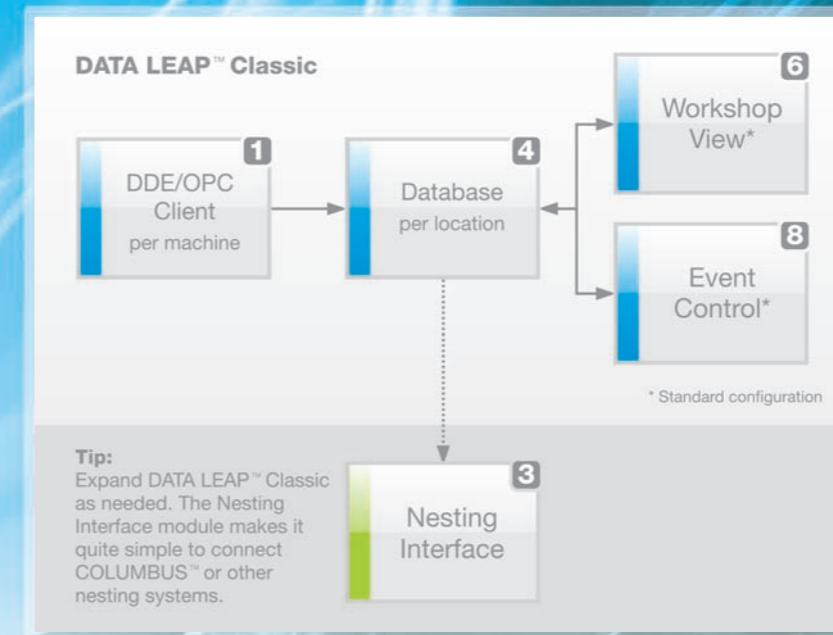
DATA LEAP™ Classic

1
DDE/OPC Client
per machine

4
Database
per location

6
Workshop View*

8
Event Control*

* Standard configuration

Tip:
Expand DATA LEAP™ Classic as needed. The Nesting Interface module makes it quite simple to connect COLUMBUS™ or other nesting systems.

3
Nesting Interface